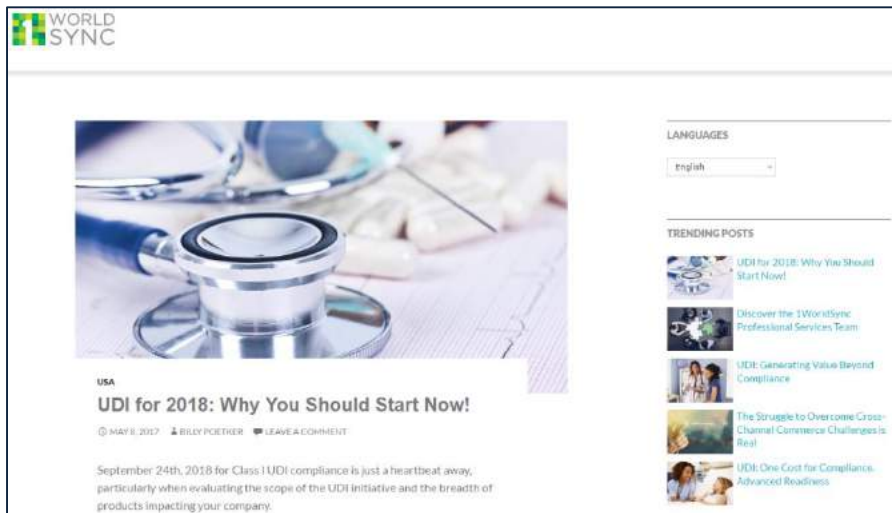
WORLD SYNC

USA

UDI for 2018: Why You Should Start Now!

MAY 8, 2017 BILLY POETKER LEAVE A COMMENT

September 24th, 2018 for Class I UDI compliance is just a heartbeat away, particularly when evaluating the scope of the UDI initiative and the breadth of products impacting your company.

LANGUAGES

English

TRENDING POSTS

UDI for 2018: Why You Should Start Now!

Discover the 1WorldSync Professional Services Team

UDI: Generating Value Beyond Compliance

The Struggle to Overcome Cross-Channel Commerce Challenges is Real

UDI: One Cost for Compliance, Advanced Readiness